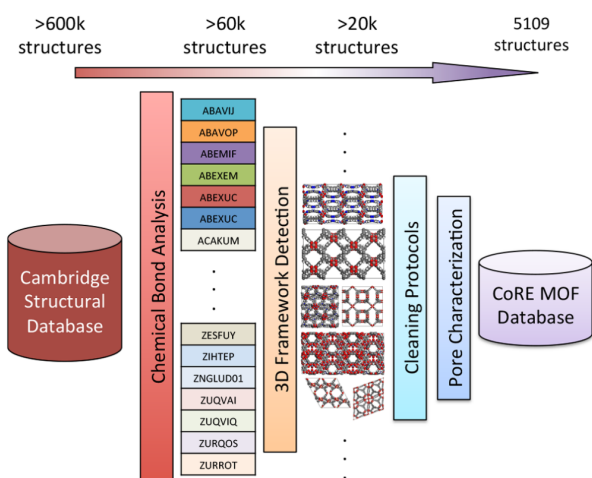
>600k structures

>60k structures

>20k structures

5109 structures

Cambridge Structural Database

Chemical Bond Analysis

ABAVIJ
ABAVOP
ABEMIF
ABEXEM
ABEXUC
ABEXUC
ACAKUM
.
.
.
ZESFUY
ZIHTEP
ZNGLUD01
ZUQVAI
ZUQVIQ
ZURQOS
ZURROT

3D Framework Detection

Cleaning Protocols

Pore Characterization

CoRE MOF Database